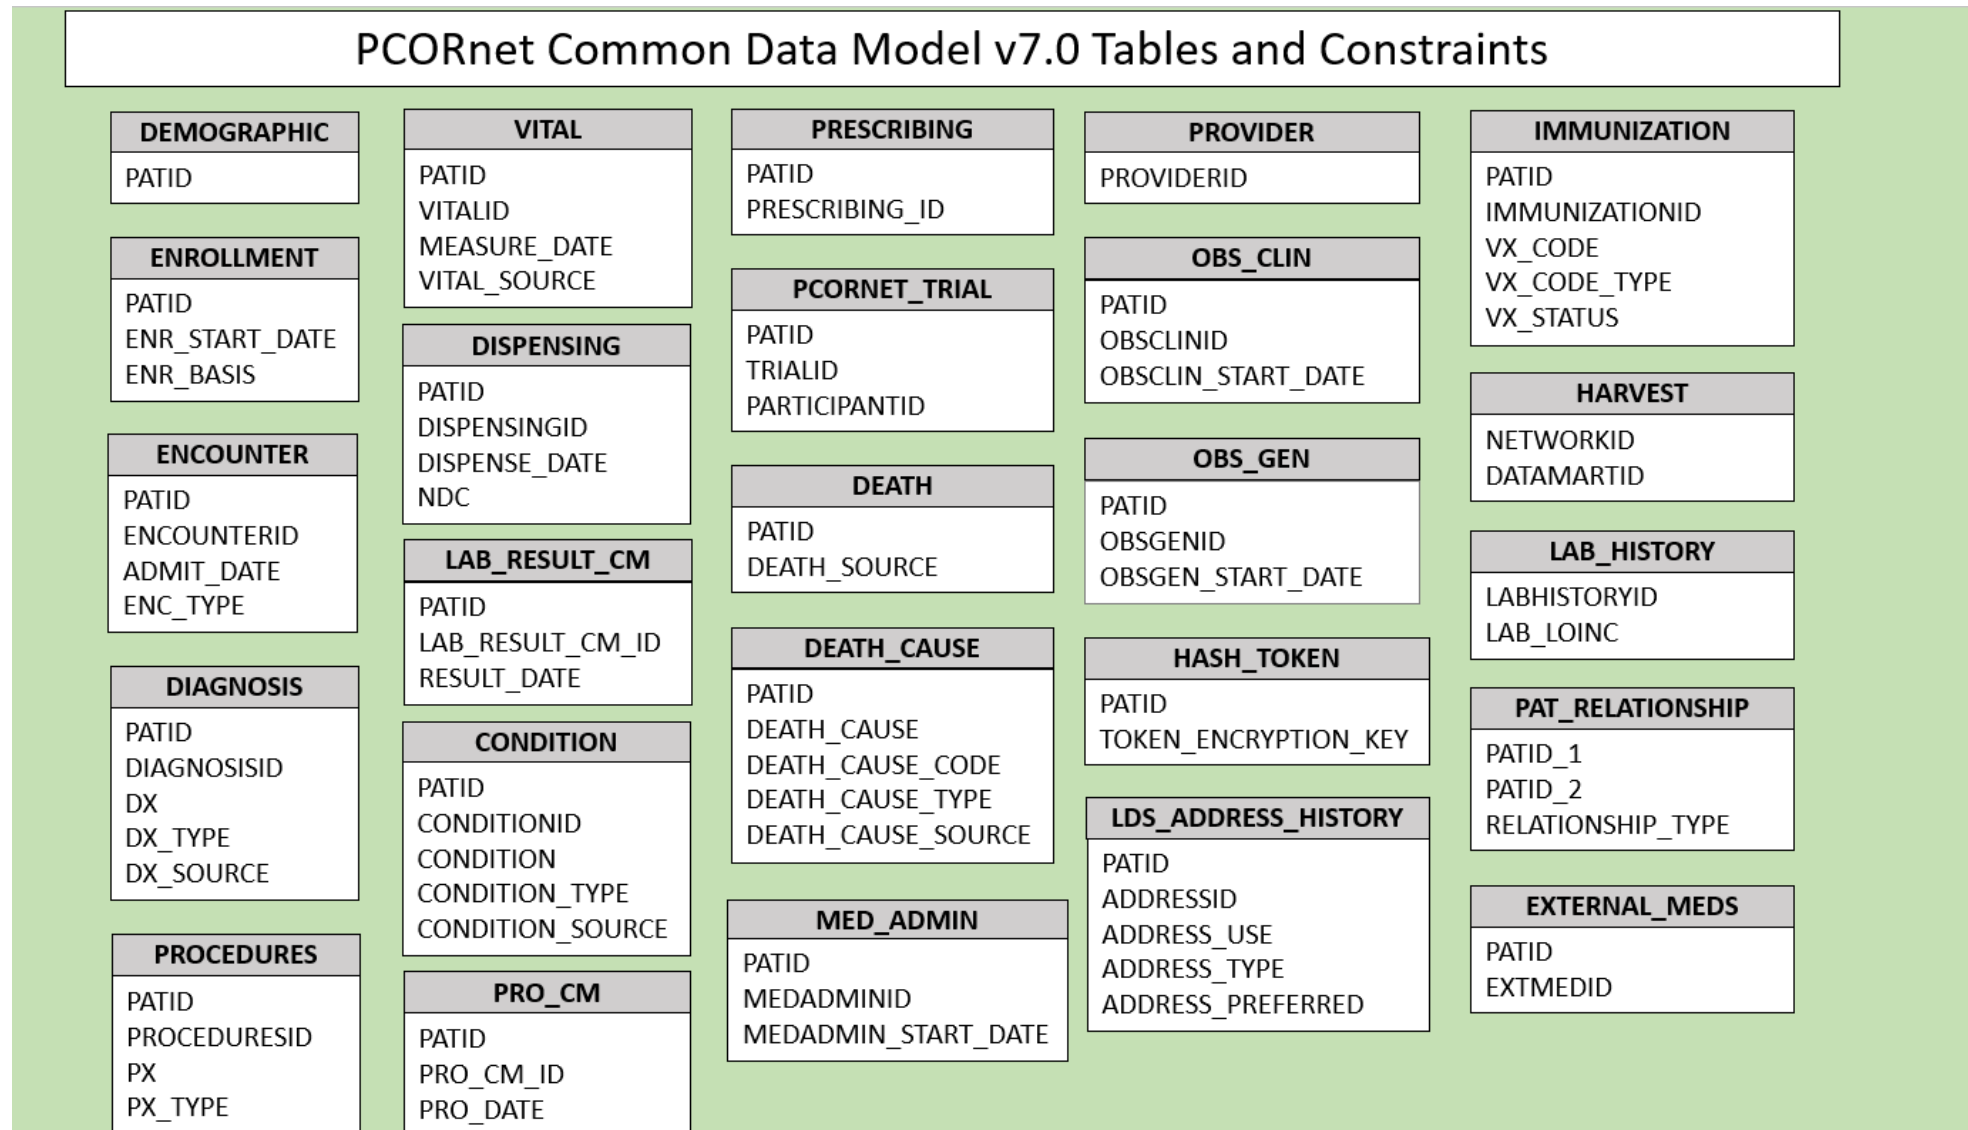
PCORnet Common Data Model v7.0 Tables and Constraints

DEMOGRAPHIC
PATID

ENROLLMENT
PATID
ENR_START_DATE
ENR_BASIS

ENCOUNTER
PATID
ENCOUNTERID
ADMIT_DATE
ENC_TYPE

DIAGNOSIS
PATID
DIAGNOSISID
DX
DX_TYPE
DX_SOURCE

PROCEDURES
PATID
PROCEDURESID
PX
PX_TYPE

VITAL
PATID
VITALID
MEASURE_DATE
VITAL_SOURCE

DISPENSING
PATID
DISPENSINGID
DISPENSE_DATE
NDC

LAB_RESULT_CM
PATID
LAB_RESULT_CM_ID
RESULT_DATE

CONDITION
PATID
CONDITIONID
CONDITION
CONDITION_TYPE
CONDITION_SOURCE

PRO_CM
PATID
PRO_CM_ID
PRO_DATE

PRESCRIBING
PATID
PRESCRIBING_ID

PCORNET_TRIAL
PATID
TRIALID
PARTICIPANTID

DEATH
PATID
DEATH_SOURCE

DEATH_CAUSE
PATID
DEATH_CAUSE
DEATH_CAUSE_CODE
DEATH_CAUSE_TYPE
DEATH_CAUSE_SOURCE

MED_ADMIN
PATID
MEDADMINID
MEDADMIN_START_DATE

PROVIDER
PROVIDERID

OBS_CLIN
PATID
OBSCLINID
OBSCLIN_START_DATE

OBS_GEN
PATID
OBSGENID
OBSGEN_START_DATE

HASH_TOKEN
PATID
TOKEN_ENCRYPTION_KEY

LDS_ADDRESS_HISTORY
PATID
ADDRESSID
ADDRESS_USE
ADDRESS_TYPE
ADDRESS_PREFERRED

IMMUNIZATION
PATID
IMMUNIZATIONID
VX_CODE
VX_CODE_TYPE
VX_STATUS

HARVEST
NETWORKID
DATAMARTID

LAB_HISTORY
LABHISTORYID
LAB_LOINC

PAT_RELATIONSHIP
PATID_1
PATID_2
RELATIONSHIP_TYPE

EXTERNAL_MEDS
PATID
EXTMEDID